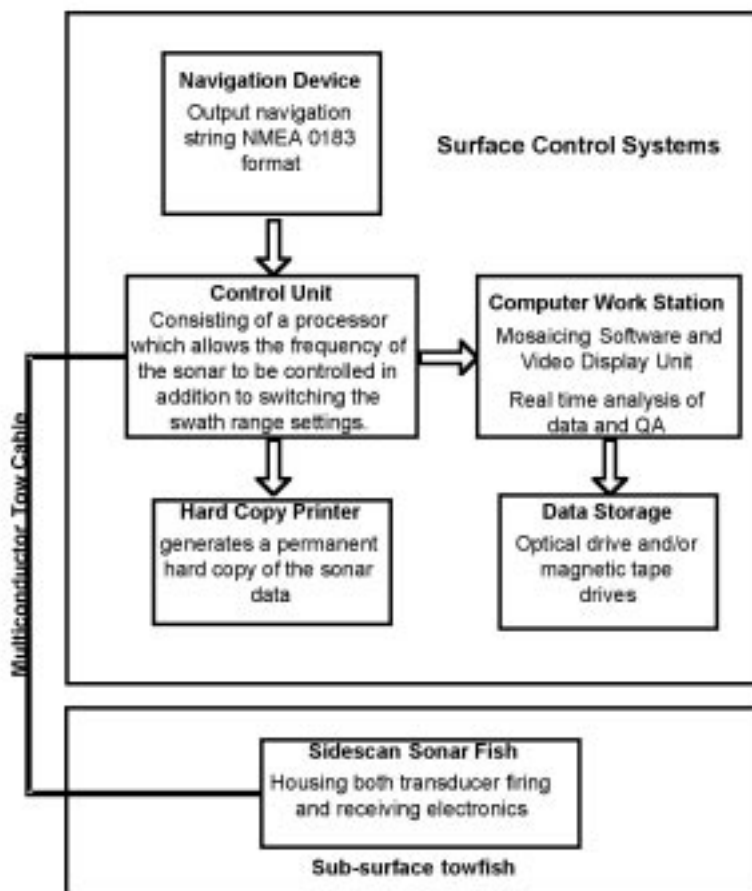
Navigation Device
Output navigation string NMEA 0183 format

Surface Control Systems

Control Unit
Consisting of a processor which allows the frequency of the sonar to be controlled in addition to switching the swath range settings.

Computer Work Station
Mosaicing Software and Video Display Unit
Real time analysis of data and QA

Hard Copy Printer
generates a permanent hard copy of the sonar data

Data Storage
Optical drive and/or magnetic tape drives

Multiconductor Tow Cable

Sidescan Sonar Fish
Housing both transducer firing and receiving electronics

Sub-surface towfish